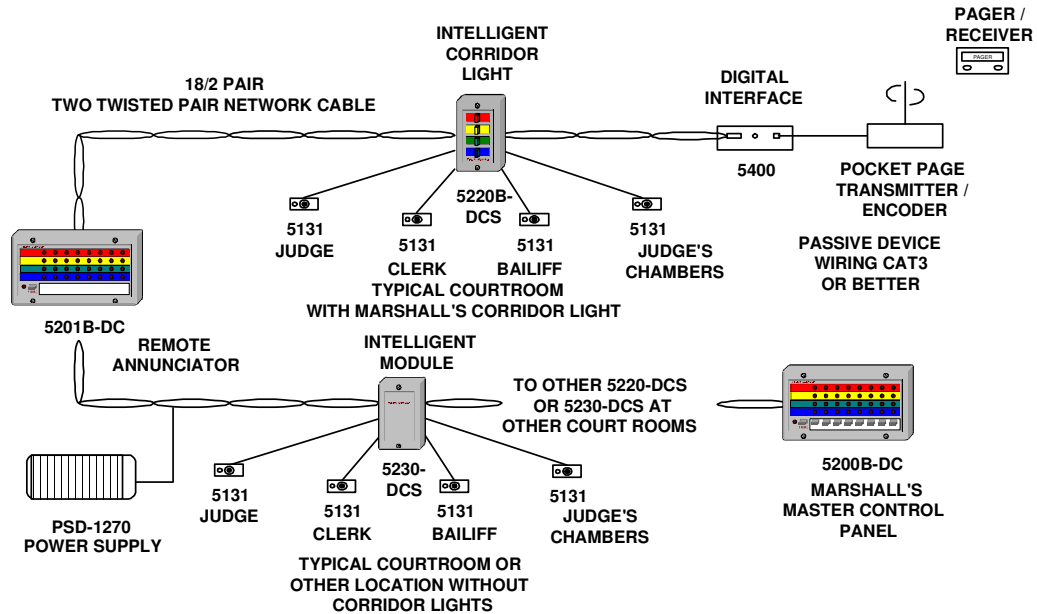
INTELLIGENT CORRIDOR LIGHT

PAGER / RECEIVER

PAGER

18/2 PAIR
TWO TWISTED PAIR NETWORK CABLE

DIGITAL INTERFACE

5400

POCKET PAGE TRANSMITTER / ENCODER

PASSIVE DEVICE WIRING CAT3 OR BETTER

5220B-DCS

5131
JUDGE

5131
CLERK

5131
BAILIFF

5131
JUDGE'S CHAMBERS

TYPICAL COURTROOM WITH MARSHALL'S CORRIDOR LIGHT

5201B-DC

REMOTE ANNUNCIATOR

INTELLIGENT MODULE

TO OTHER 5220-DCS OR 5230-DCS AT OTHER COURT ROOMS

5230-DCS

5131
JUDGE

5131
CLERK

5131
BAILIFF

5131
JUDGE'S CHAMBERS

PSD-1270
POWER SUPPLY

TYPICAL COURTROOM OR OTHER LOCATION WITHOUT CORRIDOR LIGHTS

5200B-DC
MARSHALL'S MASTER CONTROL PANEL